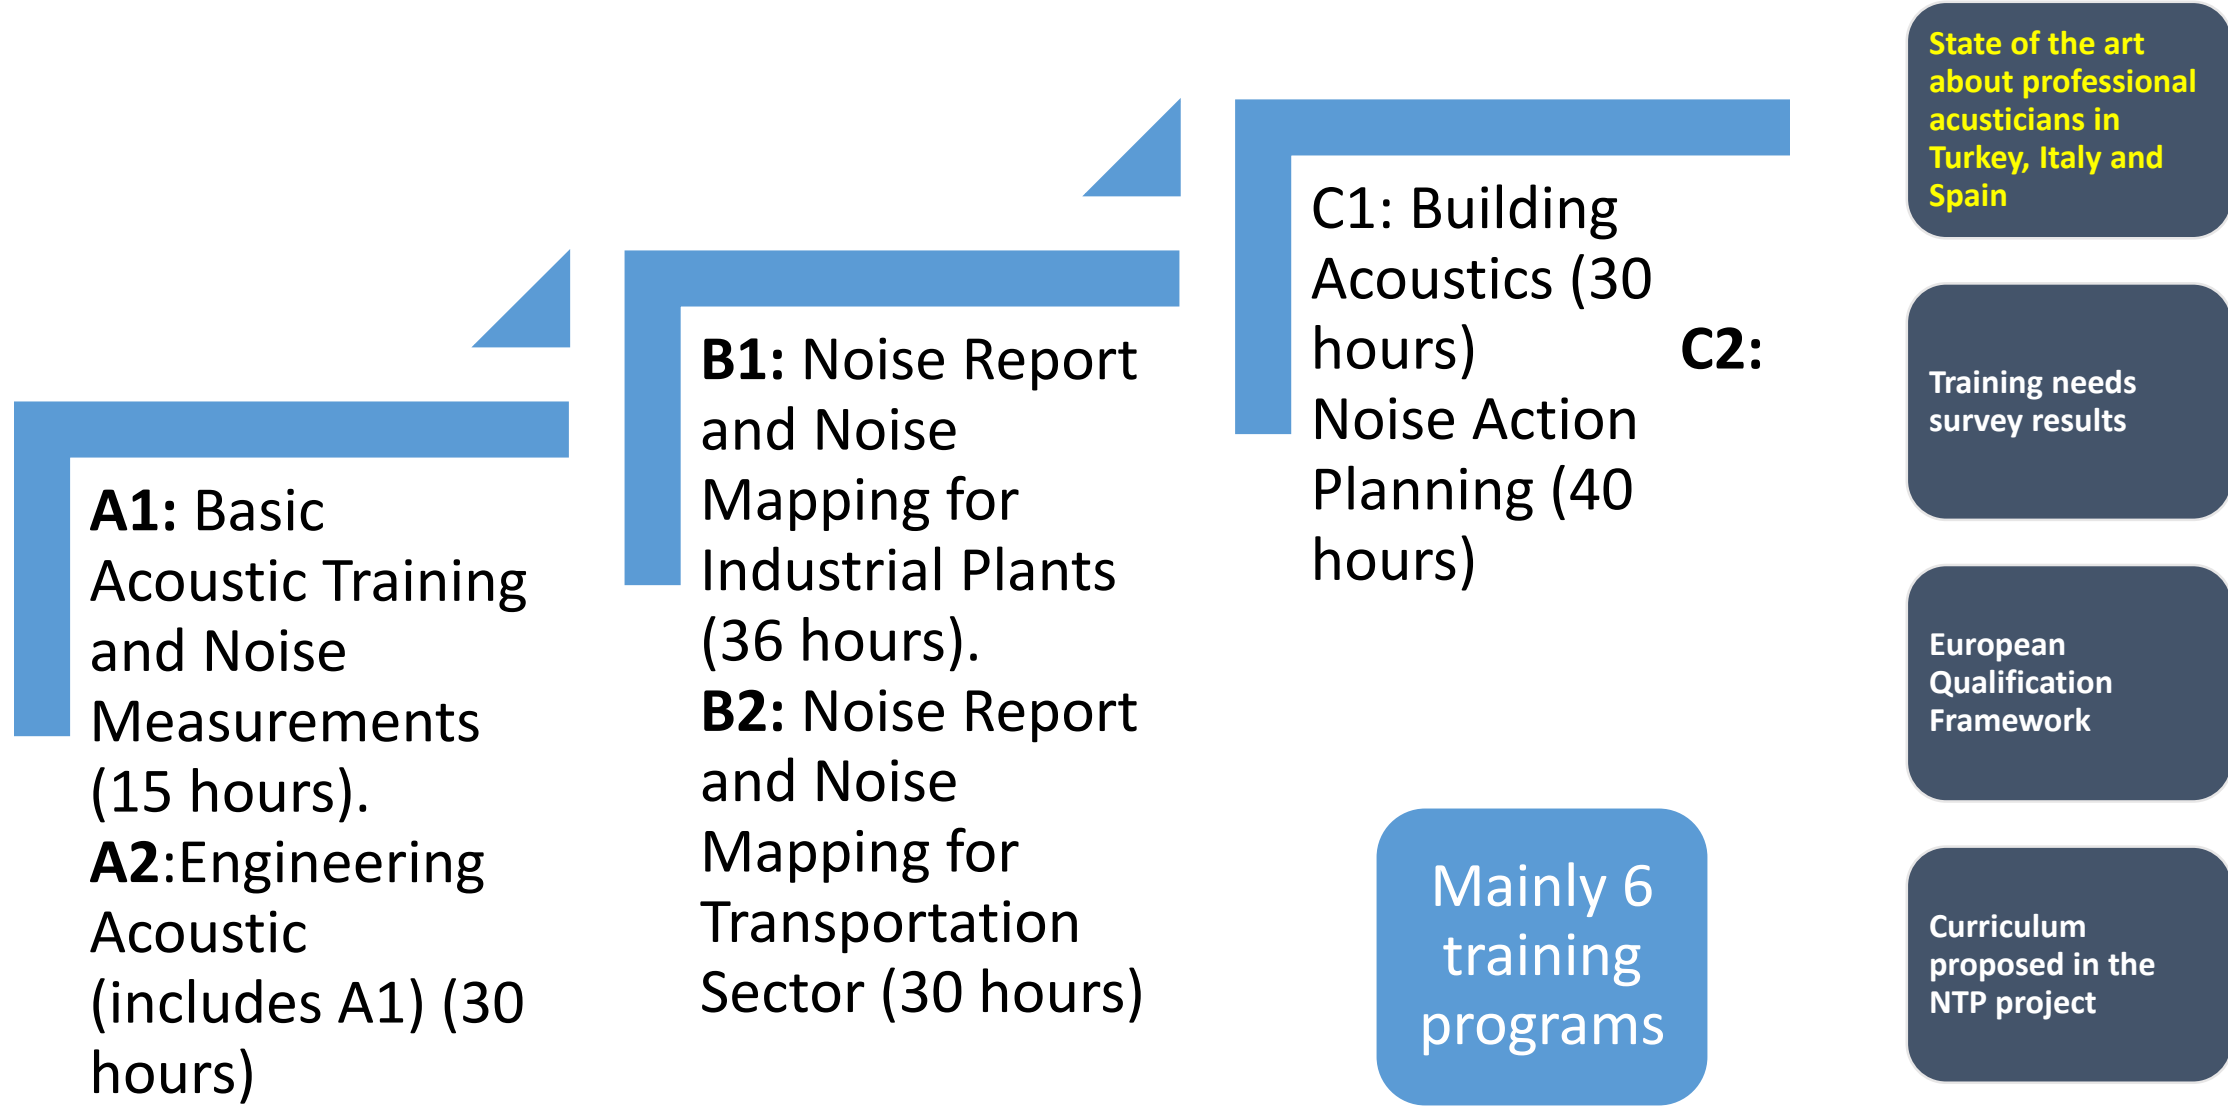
A1: Basic Acoustic Training and Noise Measurements (15 hours).
A2:Engineering Acoustic (includes A1) (30 hours)

B1: Noise Report and Noise Mapping for Industrial Plants (36 hours).
B2: Noise Report and Noise Mapping for Transportation Sector (30 hours)

C1: Building Acoustics (30 hours) C2: Noise Action Planning (40 hours)

Mainly 6 training programs

State of the art about professional acusticians in Turkey, Italy and Spain

Training needs survey results

European Qualification Framework

Curriculum proposed in the NTP project